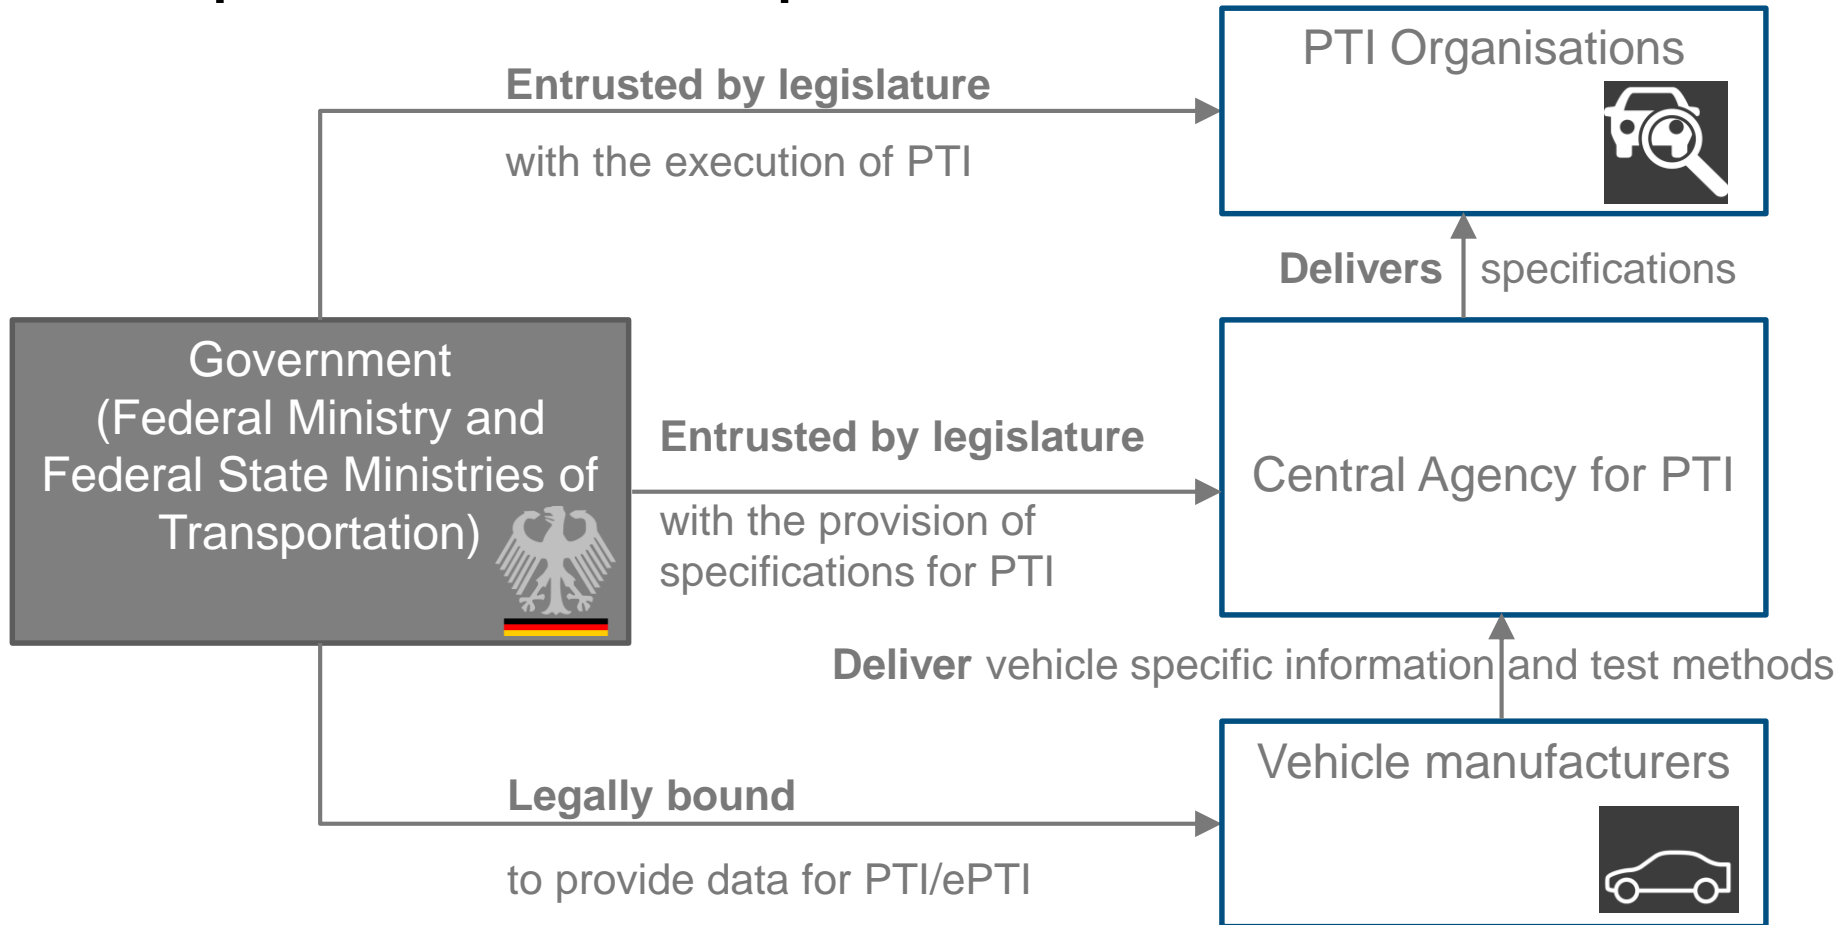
PTI Organisations

Entrusted by legislature

with the execution of PTI

Delivers specifications

Government (Federal Ministry and Federal State Ministries of Transportation)

Entrusted by legislature

with the provision of specifications for PTI

Central Agency for PTI

Deliver vehicle specific information and test methods

Vehicle manufacturers

Legally bound

to provide data for PTI/ePTI